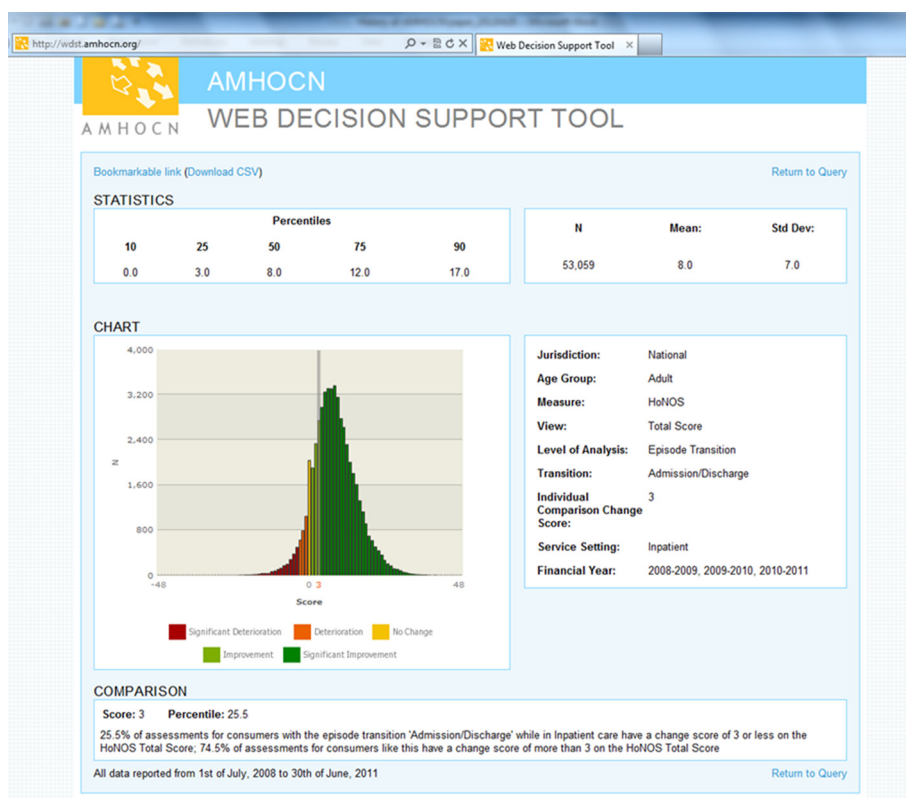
http://wdst.amhocn.org/

Web Decision Support Tool

AMHOCN

AMHOCN

WEB DECISION SUPPORT TOOL

Bookmarkable link (Download CSV)

Return to Query

STATISTICS

Percentiles

| 10 | 25 | 50 | 75 | 90 |
|---|---|---|---|---|
| 0.0 | 3.0 | 8.0 | 12.0 | 17.0 |

| N | Mean: | Std Dev: |
|---|---|---|
| 53,059 | 8.0 | 7.0 |

CHART

4,000
3,200
2,400
1,600
800
0
N
-48
0
3
48
Score

Significant Deterioration
Deterioration
No Change
Improvement
Significant Improvement

| | |
|---|---|
| Jurisdiction: | National |
| Age Group: | Adult |
| Measure: | HoNOS |
| View: | Total Score |
| Level of Analysis: | Episode Transition |
| Transition: | Admission/Discharge |
| Individual Comparison Change Score: | 3 |
| Service Setting: | Inpatient |
| Financial Year: | 2008-2009, 2009-2010, 2010-2011 |

COMPARISON

Score: 3 Percentile: 25.5

25.5% of assessments for consumers with the episode transition 'Admission/Discharge' while in Inpatient care have a change score of 3 or less on the HoNOS Total Score; 74.5% of assessments for consumers like this have a change score of more than 3 on the HoNOS Total Score

All data reported from 1st of July, 2008 to 30th of June, 2011

Return to Query